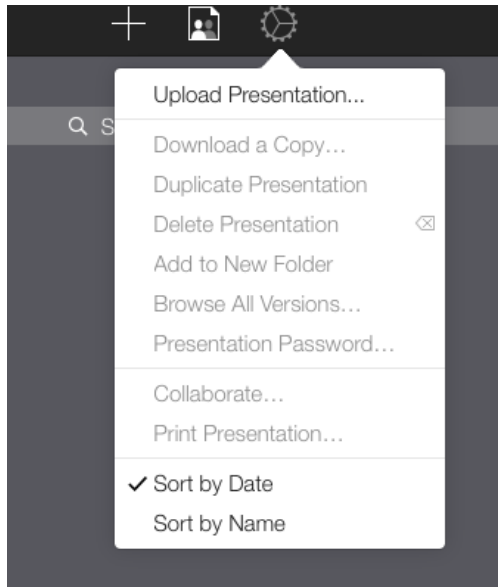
Upload Presentation...

S

Download a Copy...
Duplicate Presentation
Delete Presentation
Add to New Folder
Browse All Versions...
Presentation Password...

Collaborate...
Print Presentation...

✓ Sort by Date
Sort by Name